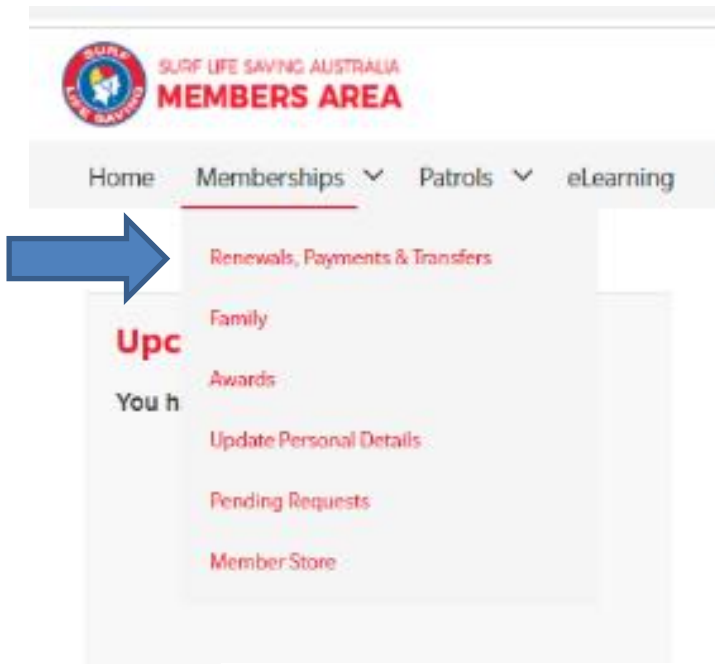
SURF LIFE SAVING
SURF LIFE SAVING AUSTRALIA
MEMBERS AREA

Home Memberships Patrols eLearning

Renewals, Payments & Transfers
Family
Awards
Update Personal Details
Pending Requests
Member Store

Upc
You h